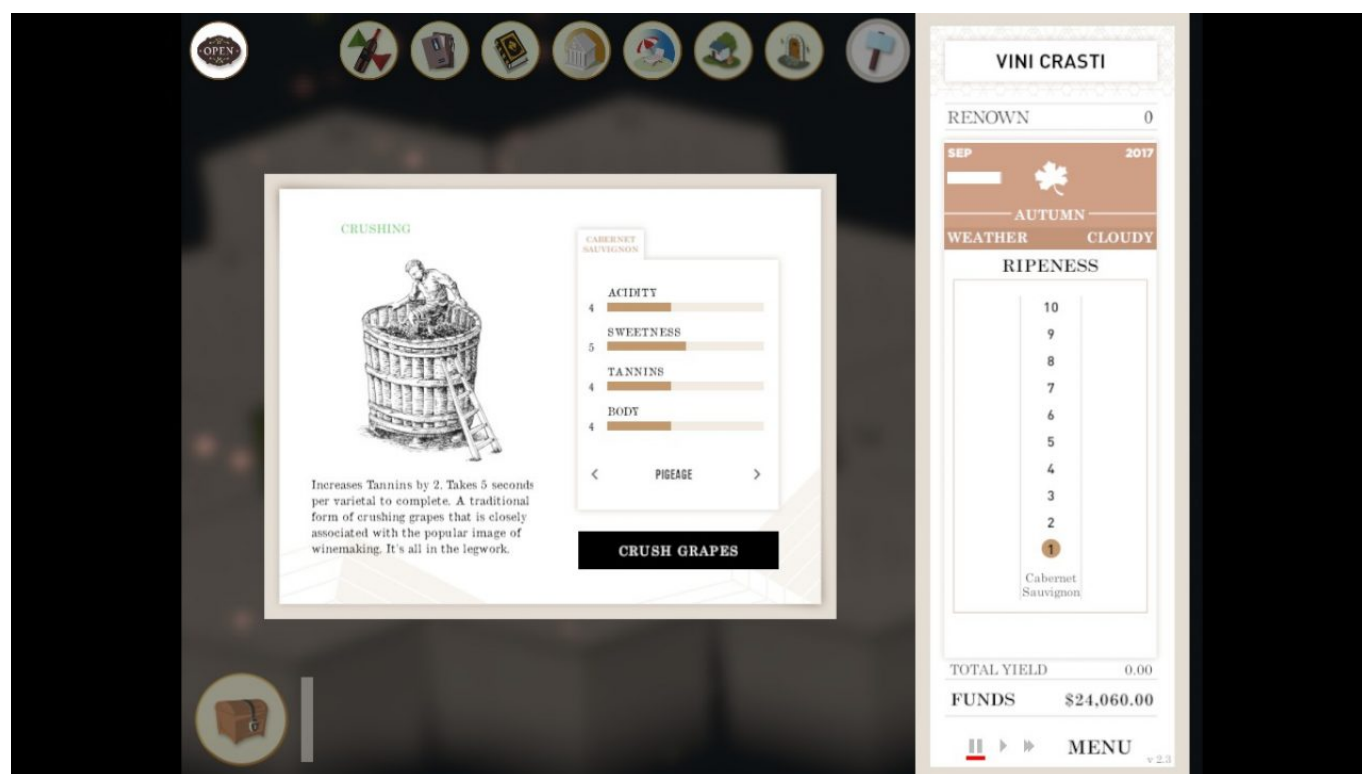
OPEN

CRUSHING

Increases Tannins by 2. Takes 5 seconds per varietal to complete. A traditional form of crushing grapes that is closely associated with the popular image of winemaking. It's all in the legwork.

CABERNET SAUVIGNON

ACIDITY
4

SWEETNESS
5

TANNINS
4

BODY
4

< PIGEAGE >

CRUSH GRAPES

VINI CRASTI

RENOWN 0

SEP 2017

AUTUMN

WEATHER CLOUDY

RIPENESS

10
9
8
7
6
5
4
3
2
1

Cabernet Sauvignon

TOTAL YIELD 0.00

FUNDS $24,060.00

MENU

v 2.3